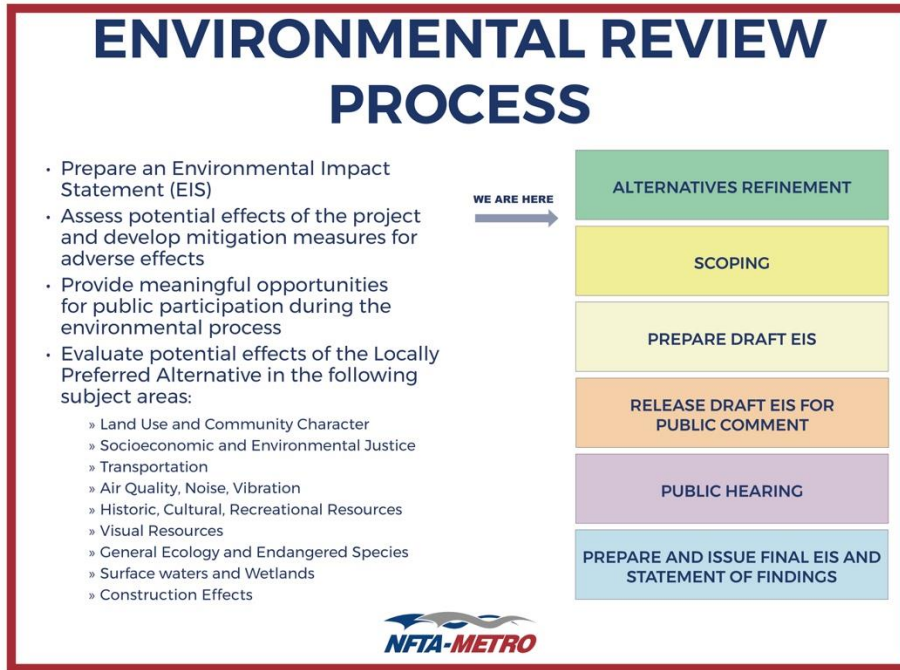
ENVIRONMENTAL REVIEW PROCESS

• Prepare an Environmental Impact Statement (EIS)
• Assess potential effects of the project and develop mitigation measures for adverse effects
• Provide meaningful opportunities for public participation during the environmental process
• Evaluate potential effects of the Locally Preferred Alternative in the following subject areas:
» Land Use and Community Character
» Socioeconomic and Environmental Justice
» Transportation
» Air Quality, Noise, Vibration
» Historic, Cultural, Recreational Resources
» Visual Resources
» General Ecology and Endangered Species
» Surface waters and Wetlands
» Construction Effects

WE ARE HERE

ALTERNATIVES REFINEMENT

SCOPING

PREPARE DRAFT EIS

RELEASE DRAFT EIS FOR PUBLIC COMMENT

PUBLIC HEARING

PREPARE AND ISSUE FINAL EIS AND STATEMENT OF FINDINGS

NFTA-METRO